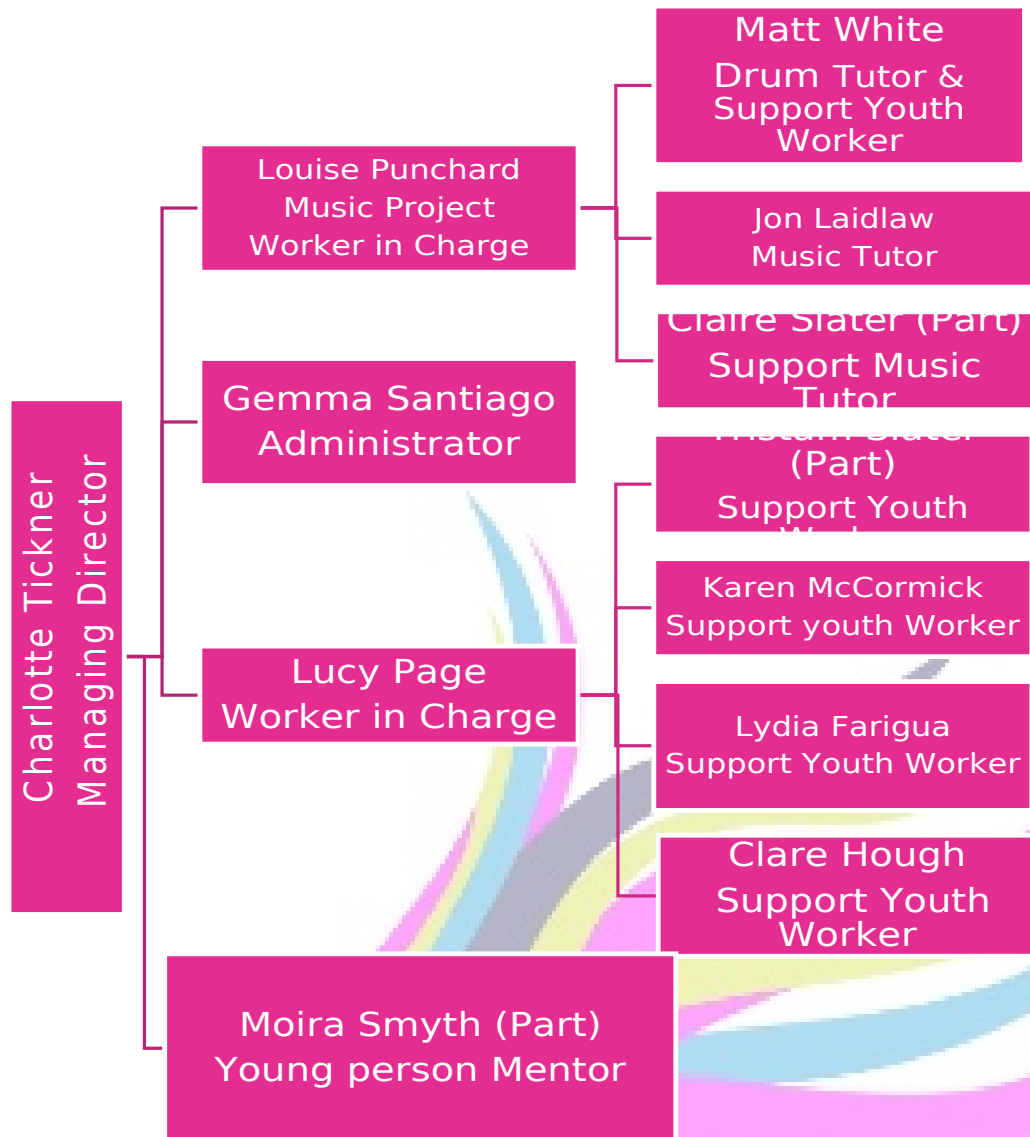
Charlotte Tickner
Managing Director

Louise Punchard
Music Project
Worker in Charge

Gemma Santiago
Administrator

Lucy Page
Worker in Charge

Moira Smyth (Part)
Young person Mentor

Matt White
Drum Tutor &
Support Youth
Worker

Jon Laidlaw
Music Tutor

Claire Slater (Part)
Support Music
Tutor

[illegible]
(Part)
Support Youth
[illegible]

Karen McCormick
Support youth Worker

Lydia Farigua
Support Youth Worker

Clare Hough
Support Youth
Worker